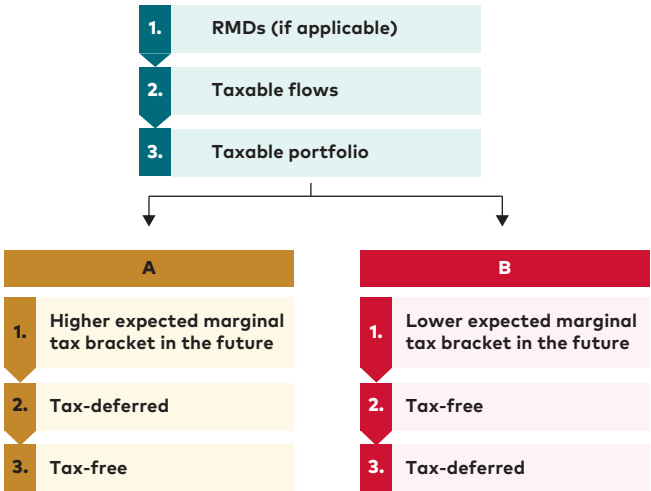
1. RMDs (if applicable)

2. Taxable flows

3. Taxable portfolio

A

1. Higher expected marginal tax bracket in the future

2. Tax-deferred

3. Tax-free

B

1. Lower expected marginal tax bracket in the future

2. Tax-free

3. Tax-deferred